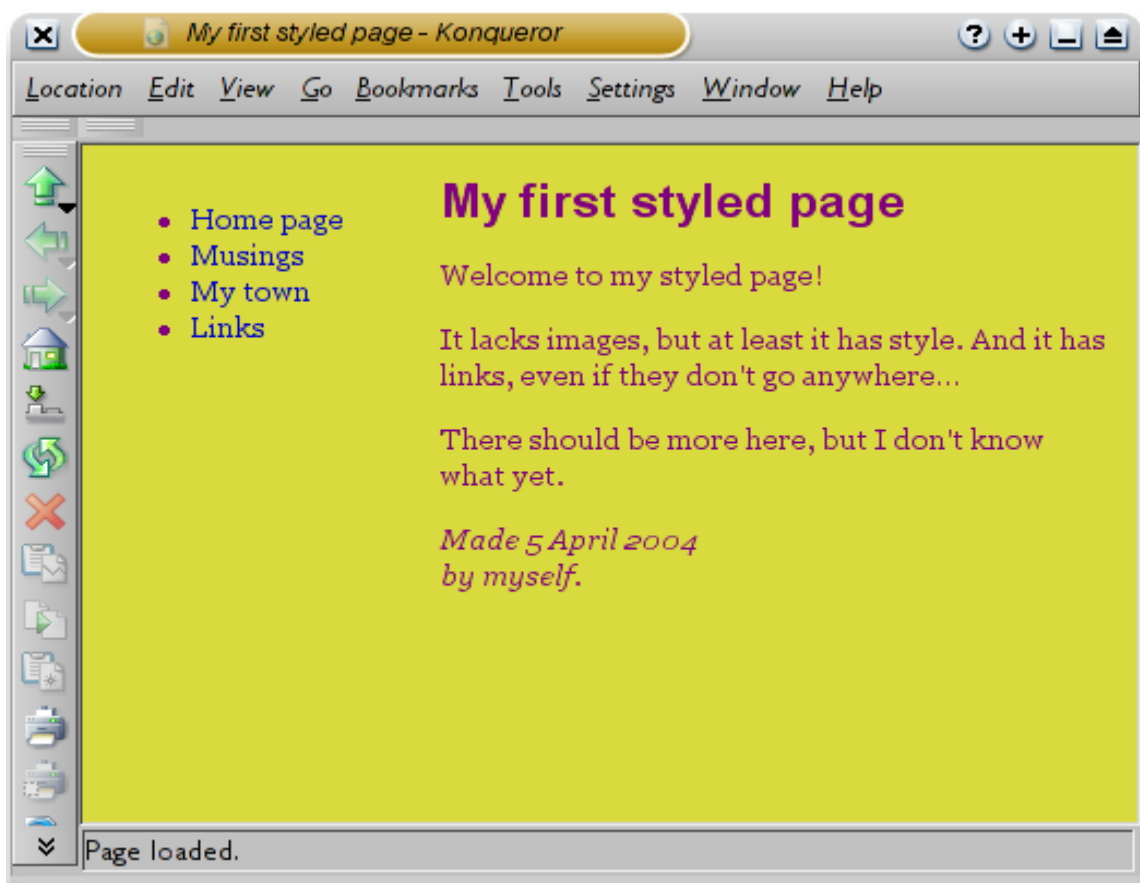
My first styled page - Konqueror

Location Edit View Go Bookmarks Tools Settings Window Help

- Home page
- Musings
- My town
- Links

# My first styled page

Welcome to my styled page!

It lacks images, but at least it has style. And it has links, even if they don't go anywhere…

There should be more here, but I don't know what yet.

*Made 5 April 2004*
*by myself.*

Page loaded.